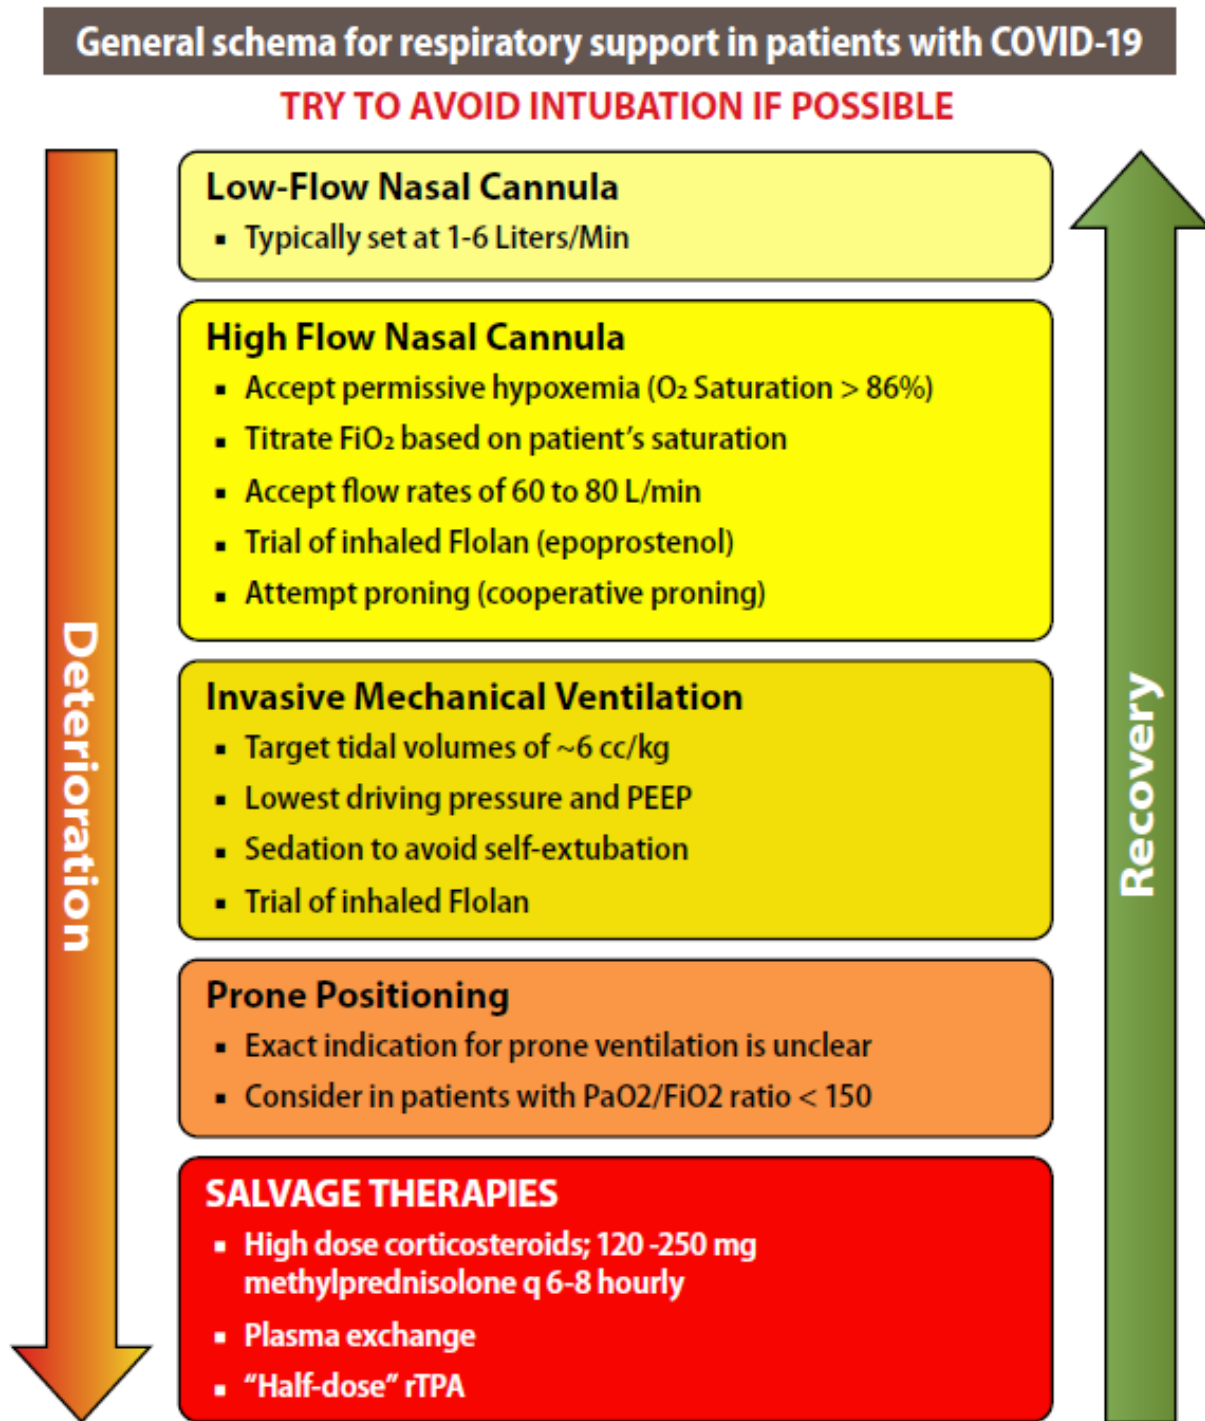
General schema for respiratory support in patients with COVID-19

TRY TO AVOID INTUBATION IF POSSIBLE

Deterioration

Low-Flow Nasal Cannula
- Typically set at 1-6 Liters/Min

High Flow Nasal Cannula
- Accept permissive hypoxemia ($O_2$ Saturation > 86%)
- Titrate $FiO_2$ based on patient's saturation
- Accept flow rates of 60 to 80 L/min
- Trial of inhaled Flolan (epoprostenol)
- Attempt proning (cooperative proning)

Invasive Mechanical Ventilation
- Target tidal volumes of ~6 cc/kg
- Lowest driving pressure and PEEP
- Sedation to avoid self-extubation
- Trial of inhaled Flolan

Prone Positioning
- Exact indication for prone ventilation is unclear
- Consider in patients with PaO2/FiO2 ratio < 150

SALVAGE THERAPIES
- High dose corticosteroids; 120 -250 mg methylprednisolone q 6-8 hourly
- Plasma exchange
- "Half-dose" rTPA

Recovery